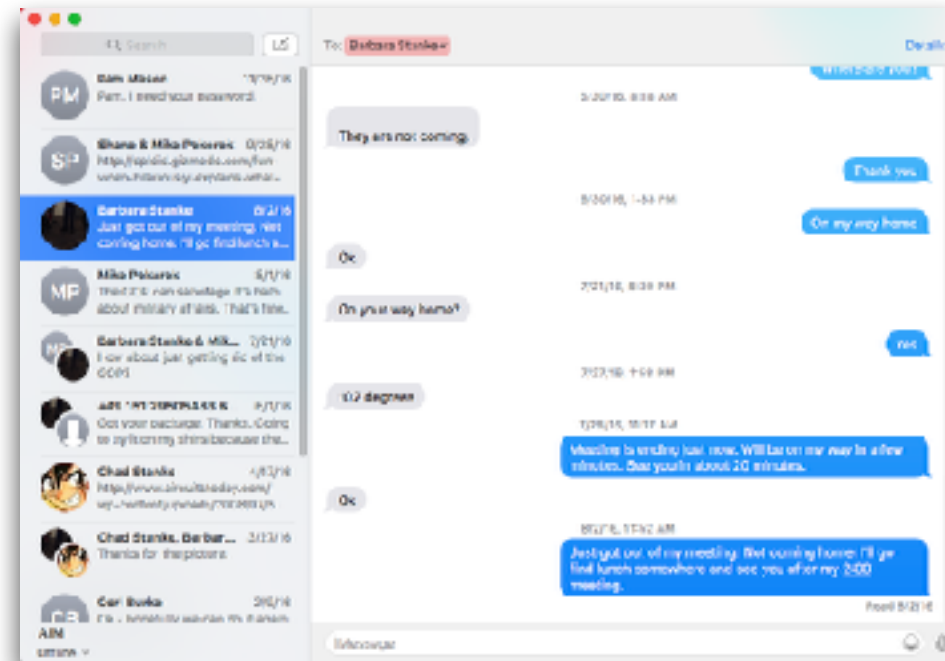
Search

Pam Moser 10/19/16
Pam, I need your password.

Shane & Mike Pecoraro 8/25/16
http://gizmodo.gizmodo.com/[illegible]

Barbara Stanke 8/2/16
Just got out of my meeting. Not coming home. I'll go find lunch s...

Mike Pecoraro 8/1/16
Tried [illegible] about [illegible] That's fine.

Barbara Stanke & Mik... 7/21/16
How about just getting rid of the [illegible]

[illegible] 7/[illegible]/16
Got your package. Thanks. Going to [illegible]

Chad Stanke 4/6/16
http://www.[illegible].com/

Chad Stanke, Barbar... 2/23/16
Thanks for the picture

Cor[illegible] 2/6/16
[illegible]

AIM
Offline

To: Barbara Stanke

Details

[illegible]

5/20/16, 8:56 AM

They are not coming.

Thank you

6/30/16, 1:54 PM

On my way home

Ok

7/21/16, 8:33 PM

On your way home?

Yes

7/27/16, 1:59 PM

102 degrees

7/28/16, 10:17 AM

Meeting is ending just now. Will be on my way in a few minutes. See you in about 20 minutes.

Ok

8/2/16, 12:52 AM

Just got out of my meeting. Not coming home. I'll go find lunch somewhere and see you after my 2:00 meeting.

Read 8/2/16

iMessage